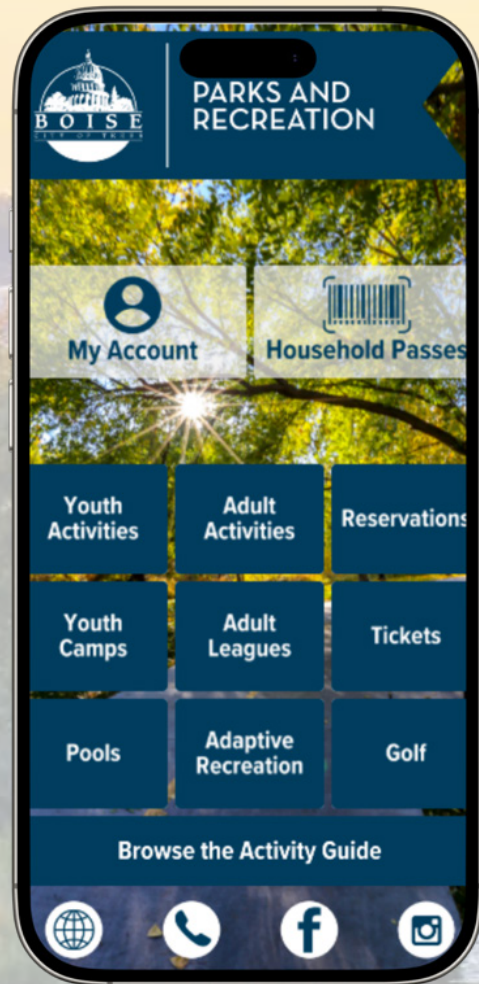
BOISE
CITY OF TREES

PARKS AND RECREATION

My Account

Household Passes

Youth Activities

Adult Activities

Reservations

Youth Camps

Adult Leagues

Tickets

Pools

Adaptive Recreation

Golf

Browse the Activity Guide